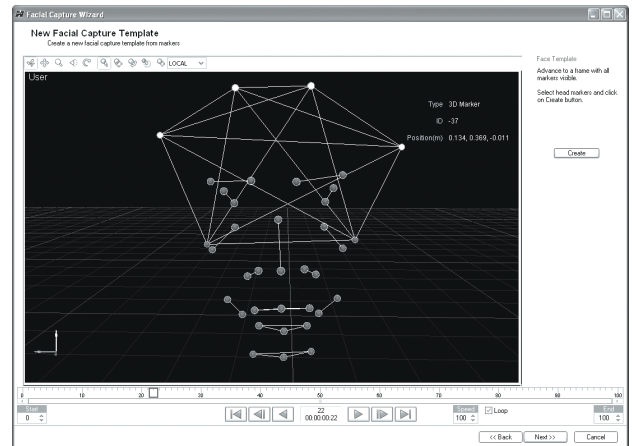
Facial Capture Wizard

New Facial Capture Template
Create a new facial capture template from markers

LOCAL

User

Type 3D Marker
ID -37
Position(m) 0.134, 0.369, -0.011

Face Template

Advance to a frame with all markers visible.

Select head markers and click on Create button.

Create

0 10 20 30 40 50 60 70 80 90 100

Start
0

22
00:00:00:22

Speed
100

Loop

End
100

<< Back
Next >>
Cancel